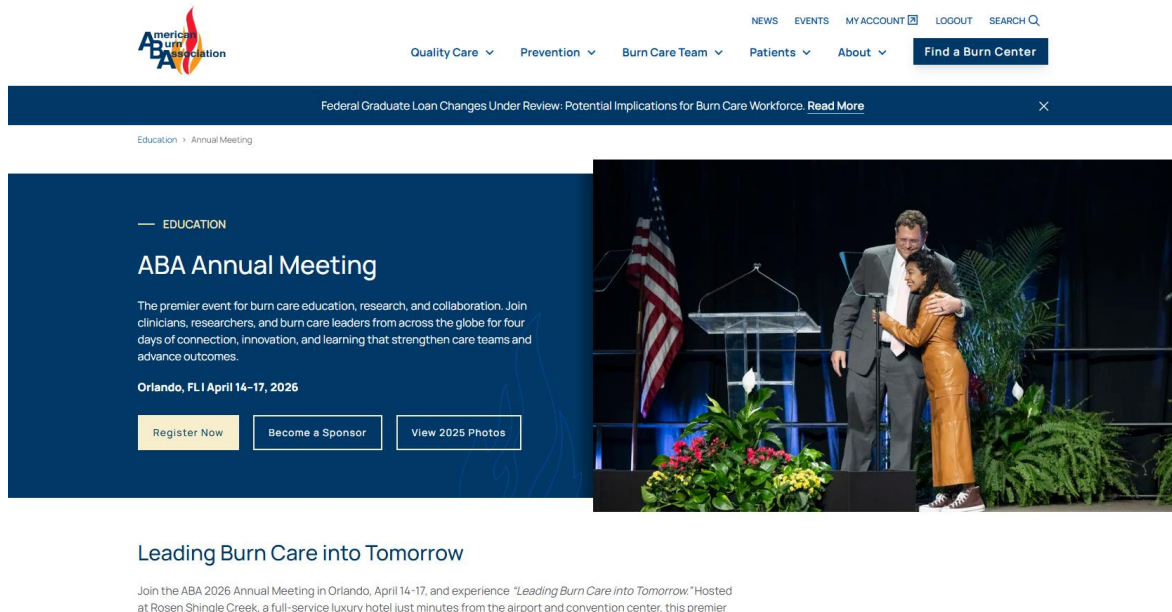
American Burn Association

NEWS EVENTS MY ACCOUNT LOGOUT SEARCH

Quality Care Prevention Burn Care Team Patients About Find a Burn Center

Federal Graduate Loan Changes Under Review: Potential Implications for Burn Care Workforce. Read More

Education › Annual Meeting

EDUCATION

ABA Annual Meeting

The premier event for burn care education, research, and collaboration. Join clinicians, researchers, and burn care leaders from across the globe for four days of connection, innovation, and learning that strengthen care teams and advance outcomes.

Orlando, FL | April 14–17, 2026

Register Now Become a Sponsor View 2025 Photos

Leading Burn Care into Tomorrow

Join the ABA 2026 Annual Meeting in Orlando, April 14-17, and experience "Leading Burn Care into Tomorrow." Hosted at Rosen Shingle Creek, a full-service luxury hotel just minutes from the airport and convention center, this premier